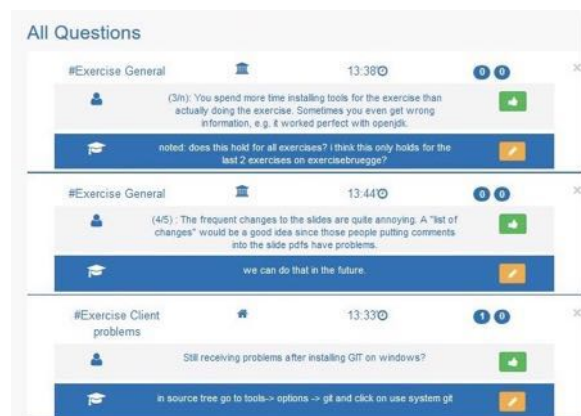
All Questions

#Exercise General 13:38 0 0

(3/n): You spend more time installing tools for the exercise than actually doing the exercise. Sometimes you even get wrong information, e.g. it worked perfect with openjdk.

noted: does this hold for all exercises? i think this only holds for the last 2 exercises on exercisebruegge?

#Exercise General 13:44 0 0

(4/5) : The frequent changes to the slides are quite annoying. A "list of changes" would be a good idea since those people putting comments into the slide pdfs have problems.

we can do that in the future.

#Exercise Client problems 13:33 1 0

Still receiving problems after installing GIT on windows?

in source tree go to tools-> options -> git and click on use system git